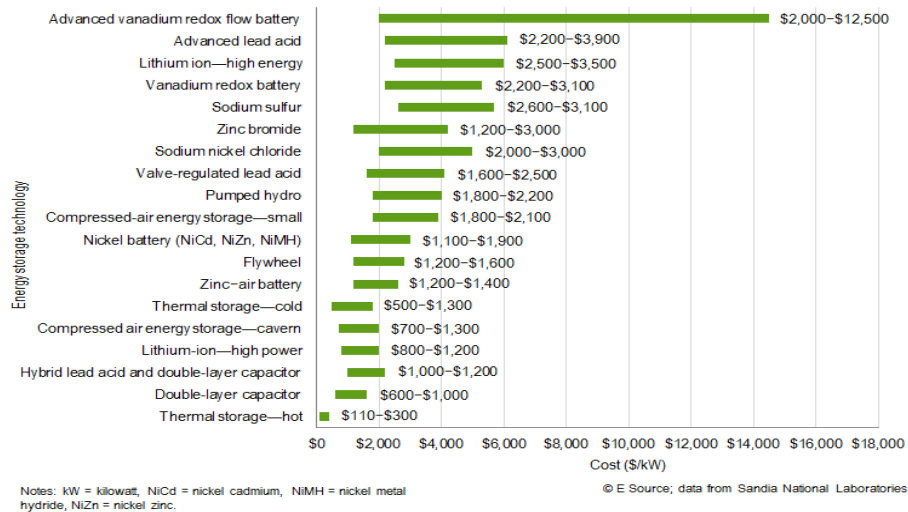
Energy storage technology

Advanced vanadium redox flow battery $2,000–$12,500
Advanced lead acid $2,200–$3,900
Lithium ion—high energy $2,500–$3,500
Vanadium redox battery $2,200–$3,100
Sodium sulfur $2,600–$3,100
Zinc bromide $1,200–$3,000
Sodium nickel chloride $2,000–$3,000
Valve-regulated lead acid $1,600–$2,500
Pumped hydro $1,800–$2,200
Compressed-air energy storage—small $1,800–$2,100
Nickel battery (NiCd, NiZn, NiMH) $1,100–$1,900
Flywheel $1,200–$1,600
Zinc-air battery $1,200–$1,400
Thermal storage—cold $500–$1,300
Compressed air energy storage—cavern $700–$1,300
Lithium-ion—high power $800–$1,200
Hybrid lead acid and double-layer capacitor $1,000–$1,200
Double-layer capacitor $600–$1,000
Thermal storage—hot $110–$300

$0 $2,000 $4,000 $6,000 $8,000 $10,000 $12,000 $14,000 $16,000 $18,000
Cost ($/kW)

Notes: kW = kilowatt, NiCd = nickel cadmium, NiMH = nickel metal hydride, NiZn = nickel zinc.

© E Source; data from Sandia National Laboratories